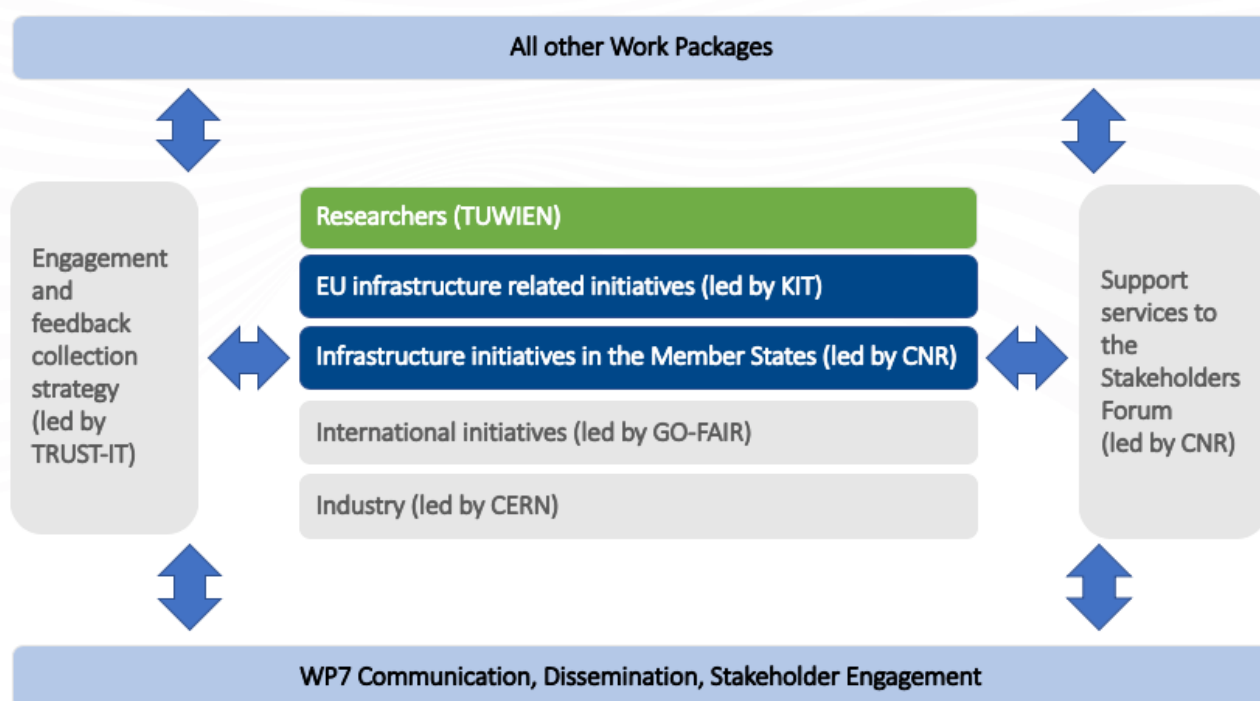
All other Work Packages

Engagement and feedback collection strategy (led by TRUST-IT)

Researchers (TUWIEN)

EU infrastructure related initiatives (led by KIT)

Infrastructure initiatives in the Member States (led by CNR)

International initiatives (led by GO-FAIR)

Industry (led by CERN)

Support services to the Stakeholders Forum (led by CNR)

WP7 Communication, Dissemination, Stakeholder Engagement